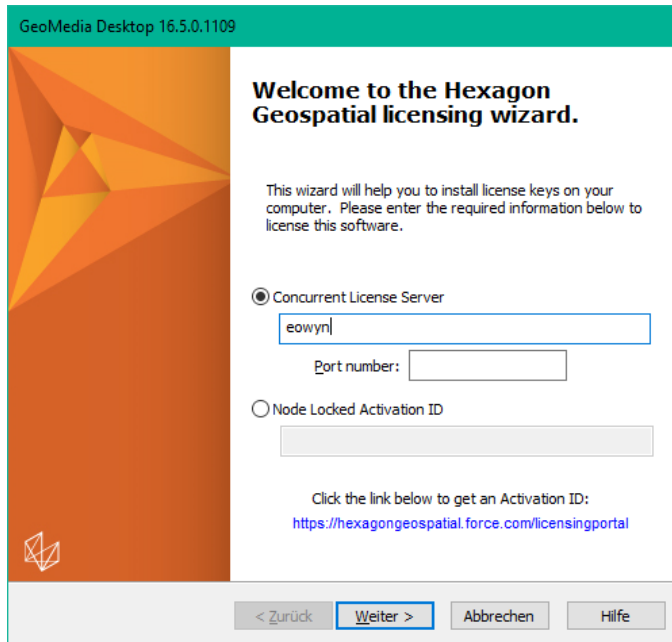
GeoMedia Desktop 16.5.0.1109

Welcome to the Hexagon Geospatial licensing wizard.

This wizard will help you to install license keys on your computer. Please enter the required information below to license this software.

Concurrent License Server

eowyn

Port number:

Node Locked Activation ID

Click the link below to get an Activation ID:

https://hexagongeospatial.force.com/licensingportal

< Zurück

Weiter >

Abbrechen

Hilfe